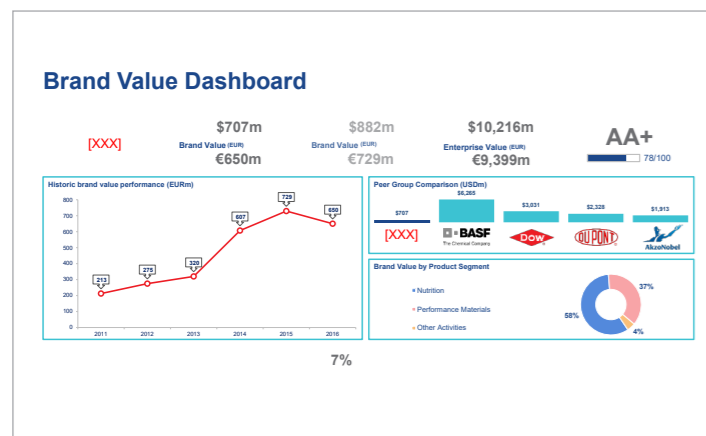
Brand Value Dashboard

[XXX]

$707m
Brand Value (EUR)
€650m

$882m
Brand Value (EUR)
€729m

$10,216m
Enterprise Value (EUR)
€9,399m

AA+
78/100

Historic brand value performance (EURm)

800
700
600
500
400
300
200
100
0

213
275
320
607
729
650

2011 2012 2013 2014 2015 2016

Peer Group Comparison (USDm)

$707
$6,265
$3,031
$2,328
$1,913

[XXX]
BASF
The Chemical Company
Dow
DUPONT
AkzoNobel

Brand Value by Product Segment

Nutrition
Performance Materials
Other Activities

37%
58%
4%

7%